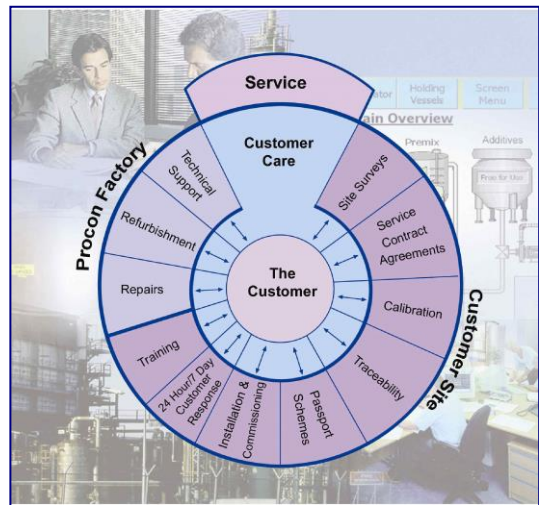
Service

Customer Care

Procon Factory

Technical Support

Refurbishment

Repairs

Training

24 Hour/7 Day Customer Response

Installation & Commissioning

Passport Schemes

Traceability

Calibration

Service Contract Agreements

Site Surveys

Customer Site

The Customer

ator

Holding Vessels

Screen Menu

ain Overview

Premix

Additives